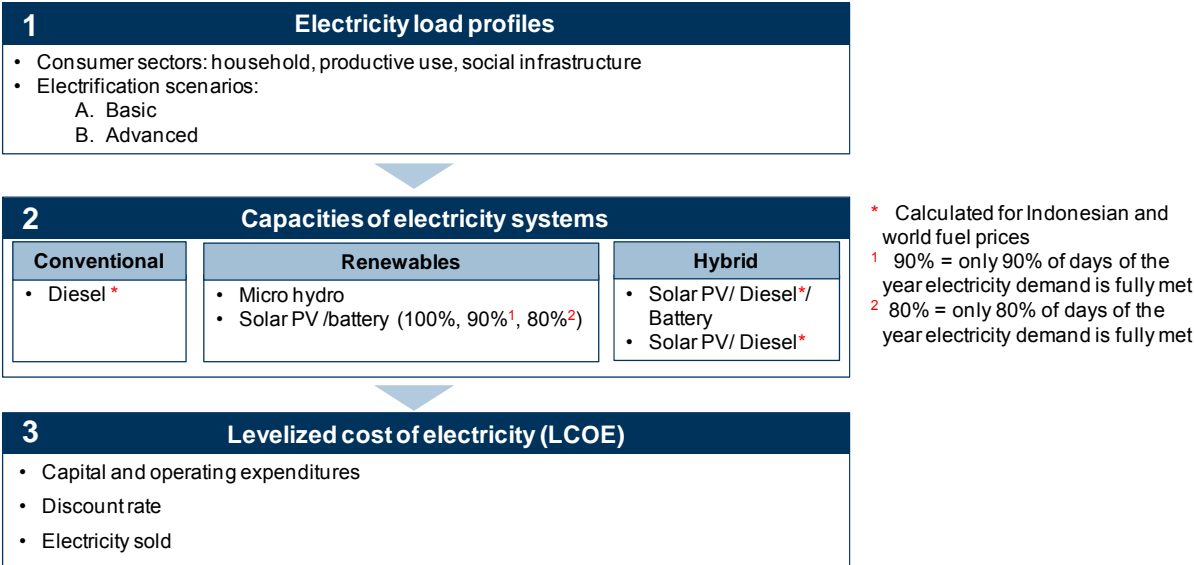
1 Electricity load profiles

- Consumer sectors: household, productive use, social infrastructure
- Electrification scenarios:
  A. Basic
  B. Advanced

2 Capacities of electricity systems

Conventional
- Diesel *

Renewables
- Micro hydro
- Solar PV /battery (100%, 90%$^1$, 80%$^2$)

Hybrid
- Solar PV/ Diesel*/ Battery
- Solar PV/ Diesel*

* Calculated for Indonesian and world fuel prices
$^1$ 90% = only 90% of days of the year electricity demand is fully met
$^2$ 80% = only 80% of days of the year electricity demand is fully met

3 Levelized cost of electricity (LCOE)

- Capital and operating expenditures
- Discount rate
- Electricity sold